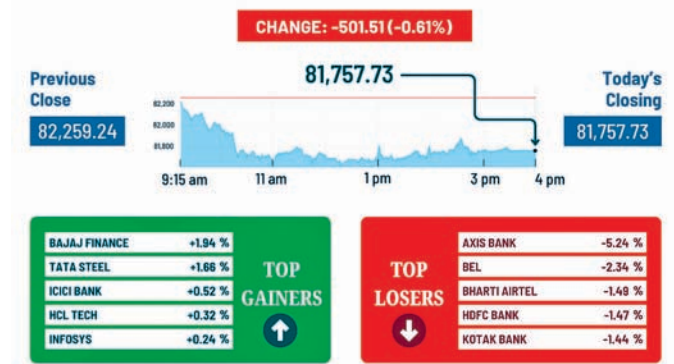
CHANGE: -501.51 (-0.61%)

Previous Close

82,259.24

81,757.73

Today's Closing

81,757.73

82,200

82,000

81,800

9:15 am

11 am

1 pm

3 pm

4 pm

| BAJAJ FINANCE | +1.94 % |
|---|---|
| TATA STEEL | +1.66 % |
| ICICI BANK | +0.52 % |
| HCL TECH | +0.32 % |
| INFOSYS | +0.24 % |

TOP GAINERS

TOP LOSERS

| AXIS BANK | -5.24 % |
|---|---|
| BEL | -2.34 % |
| BHARTI AIRTEL | -1.49 % |
| HDFC BANK | -1.47 % |
| KOTAK BANK | -1.44 % |